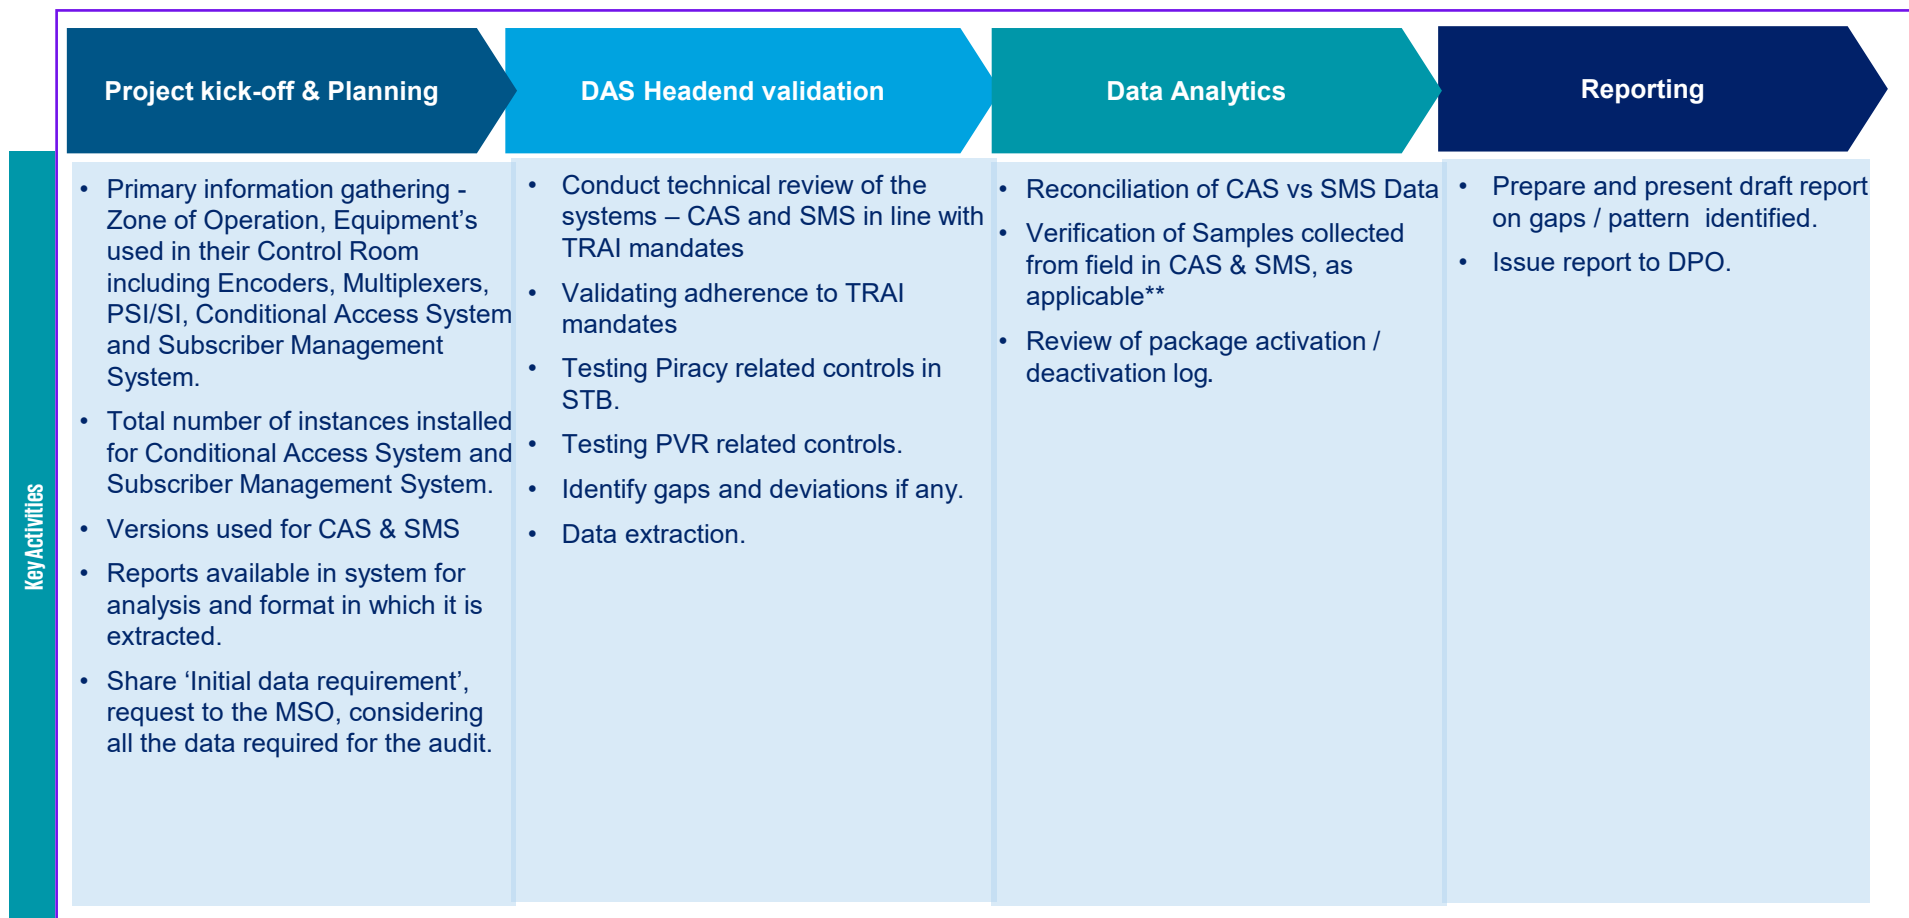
Project kick-off & Planning

DAS Headend validation

Data Analytics

Reporting

Key Activities

- Primary information gathering - Zone of Operation, Equipment's used in their Control Room including Encoders, Multiplexers, PSI/SI, Conditional Access System and Subscriber Management System.
- Total number of instances installed for Conditional Access System and Subscriber Management System.
- Versions used for CAS & SMS
- Reports available in system for analysis and format in which it is extracted.
- Share 'Initial data requirement', request to the MSO, considering all the data required for the audit.

- Conduct technical review of the systems – CAS and SMS in line with TRAI mandates
- Validating adherence to TRAI mandates
- Testing Piracy related controls in STB.
- Testing PVR related controls.
- Identify gaps and deviations if any.
- Data extraction.

- Reconciliation of CAS vs SMS Data
- Verification of Samples collected from field in CAS & SMS, as applicable**
- Review of package activation / deactivation log.

- Prepare and present draft report on gaps / pattern identified.
- Issue report to DPO.